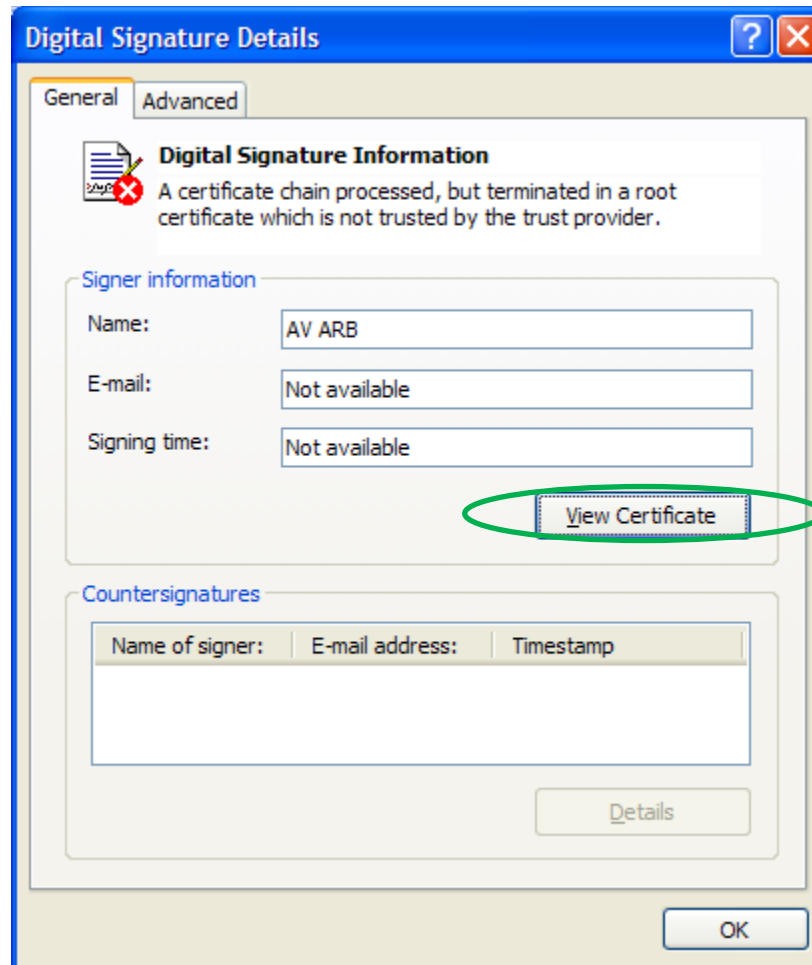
Digital Signature Details

General Advanced

Digital Signature Information
A certificate chain processed, but terminated in a root certificate which is not trusted by the trust provider.

Signer information

Name: AV ARB

E-mail: Not available

Signing time: Not available

View Certificate

Countersignatures

| Name of signer: | E-mail address: | Timestamp |
|---|---|---|

Details

OK